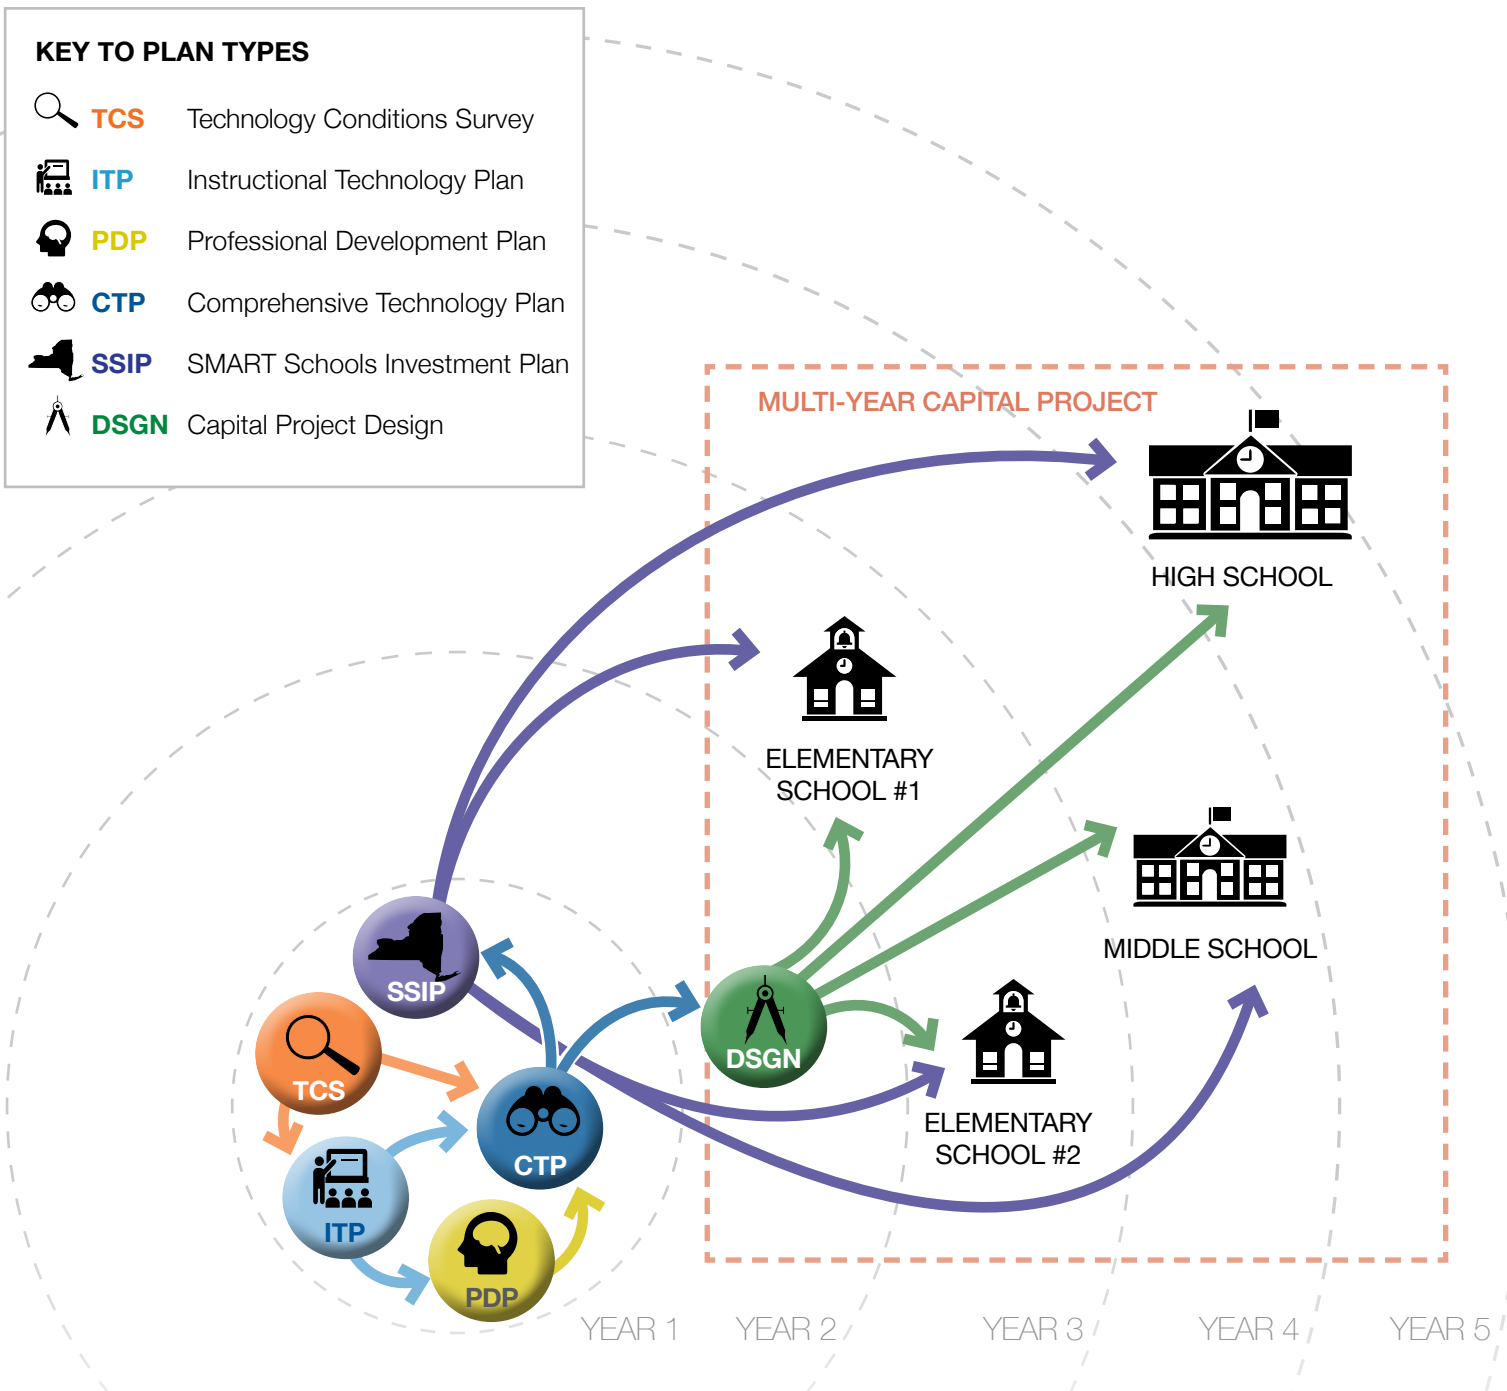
KEY TO PLAN TYPES

TCS Technology Conditions Survey

ITP Instructional Technology Plan

PDP Professional Development Plan

CTP Comprehensive Technology Plan

SSIP SMART Schools Investment Plan

DSGN Capital Project Design

MULTI-YEAR CAPITAL PROJECT

HIGH SCHOOL

ELEMENTARY SCHOOL #1

MIDDLE SCHOOL

ELEMENTARY SCHOOL #2

SSIP

TCS

CTP

DSGN

ITP

PDP

YEAR 1 YEAR 2 YEAR 3 YEAR 4 YEAR 5